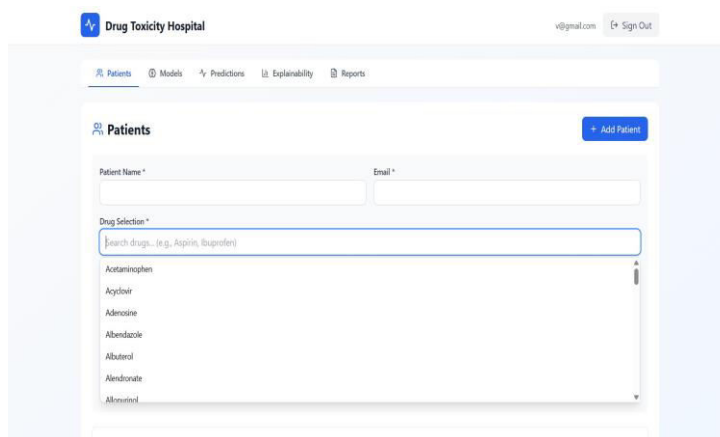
Drug Toxicity Hospital

v@gmail.com Sign Out

Patients Models Predictions Explainability Reports

Patients

+ Add Patient

Patient Name *

Email *

Drug Selection *

Search drugs... (e.g., Aspirin, Ibuprofen)

Acetaminophen

Acyclovir

Adenosine

Albendazole

Albuterol

Alendronate

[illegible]